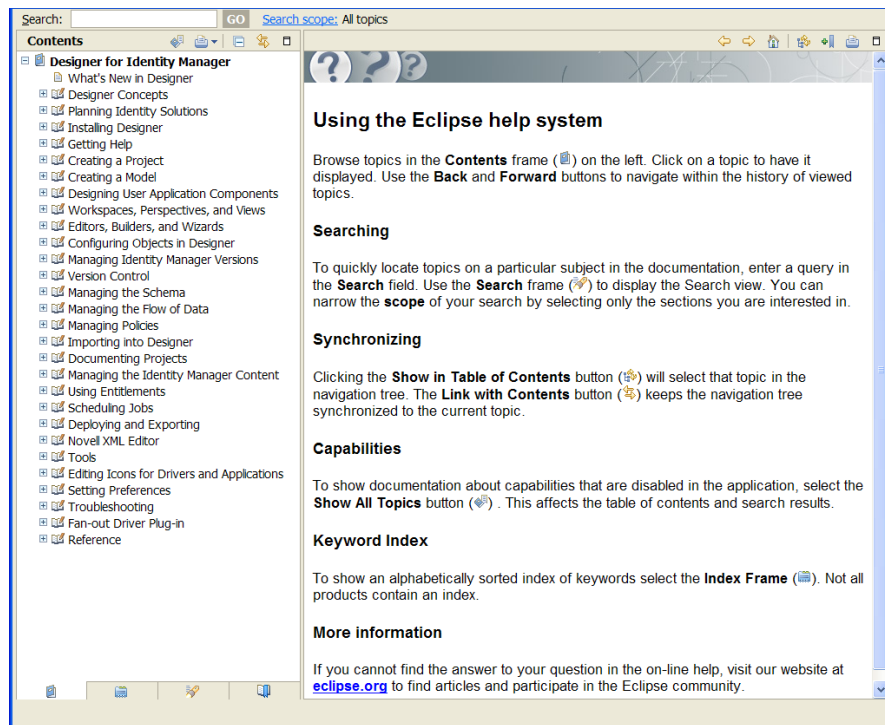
Search: GO Search scope: All topics

Contents

Designer for Identity Manager
What's New in Designer
Designer Concepts
Planning Identity Solutions
Installing Designer
Getting Help
Creating a Project
Creating a Model
Designing User Application Components
Workspaces, Perspectives, and Views
Editors, Builders, and Wizards
Configuring Objects in Designer
Managing Identity Manager Versions
Version Control
Managing the Schema
Managing the Flow of Data
Managing Policies
Importing into Designer
Documenting Projects
Managing the Identity Manager Content
Using Entitlements
Scheduling Jobs
Deploying and Exporting
Novell XML Editor
Tools
Editing Icons for Drivers and Applications
Setting Preferences
Troubleshooting
Fan-out Driver Plug-in
Reference

Using the Eclipse help system

Browse topics in the **Contents** frame ( ) on the left. Click on a topic to have it displayed. Use the **Back** and **Forward** buttons to navigate within the history of viewed topics.

Searching

To quickly locate topics on a particular subject in the documentation, enter a query in the **Search** field. Use the **Search** frame ( ) to display the Search view. You can narrow the **scope** of your search by selecting only the sections you are interested in.

Synchronizing

Clicking the **Show in Table of Contents** button ( ) will select that topic in the navigation tree. The **Link with Contents** button ( ) keeps the navigation tree synchronized to the current topic.

Capabilities

To show documentation about capabilities that are disabled in the application, select the **Show All Topics** button ( ) . This affects the table of contents and search results.

Keyword Index

To show an alphabetically sorted index of keywords select the **Index Frame** ( ). Not all products contain an index.

More information

If you cannot find the answer to your question in the on-line help, visit our website at eclipse.org to find articles and participate in the Eclipse community.